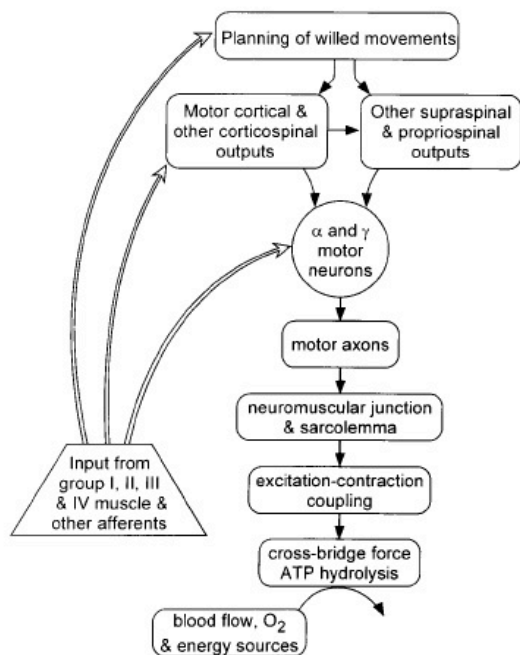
Planning of willed movements

Motor cortical & other corticospinal outputs

Other supraspinal & propriospinal outputs

$\alpha$ and $\gamma$ motor neurons

motor axons

neuromuscular junction & sarcolemma

excitation-contraction coupling

cross-bridge force ATP hydrolysis

blood flow, $O_2$ & energy sources

Input from group I, II, III & IV muscle & other afferents